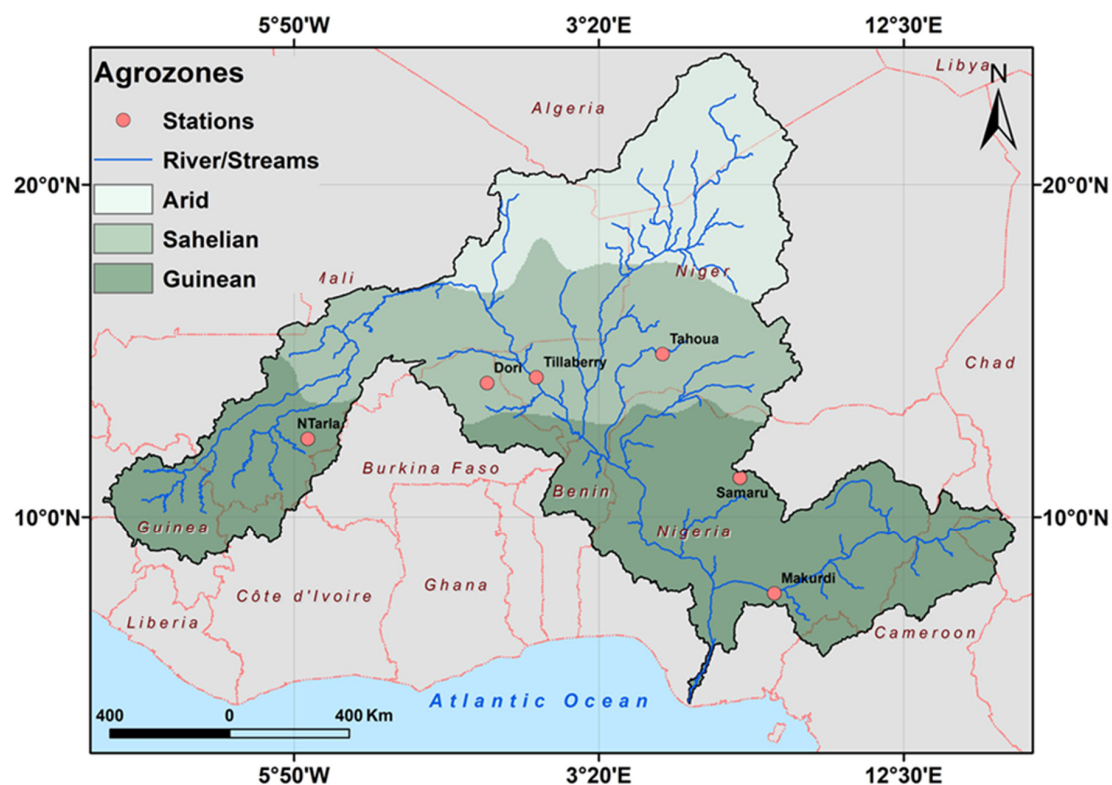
5°50'W
3°20'E
12°30'E

Agrozones
Stations
River/Streams
Arid
Sahelian
Guinean

N

20°0'N
20°0'N
10°0'N
10°0'N

Libya
Algeria
Mali
Niger
Chad
Tahoua
Dori
Tillaberry
NTarla
Burkina Faso
Benin
Samaru
Guinea
Nigeria
Makurdi
Liberia
Côte d'Ivoire
Ghana
Cameroon
Atlantic Ocean

400
0
400 Km

5°50'W
3°20'E
12°30'E